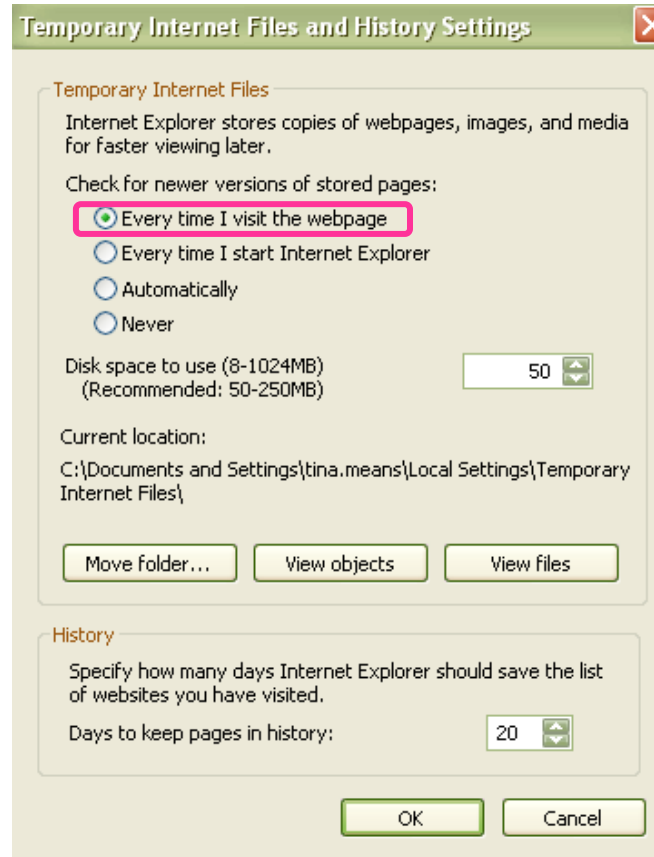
Temporary Internet Files and History Settings

Temporary Internet Files

Internet Explorer stores copies of webpages, images, and media for faster viewing later.

Check for newer versions of stored pages:

Every time I visit the webpage

Every time I start Internet Explorer

Automatically

Never

Disk space to use (8-1024MB)
(Recommended: 50-250MB)

50

Current location:

C:\Documents and Settings\tina.means\Local Settings\Temporary Internet Files\

Move folder...

View objects

View files

History

Specify how many days Internet Explorer should save the list of websites you have visited.

Days to keep pages in history:

20

OK

Cancel